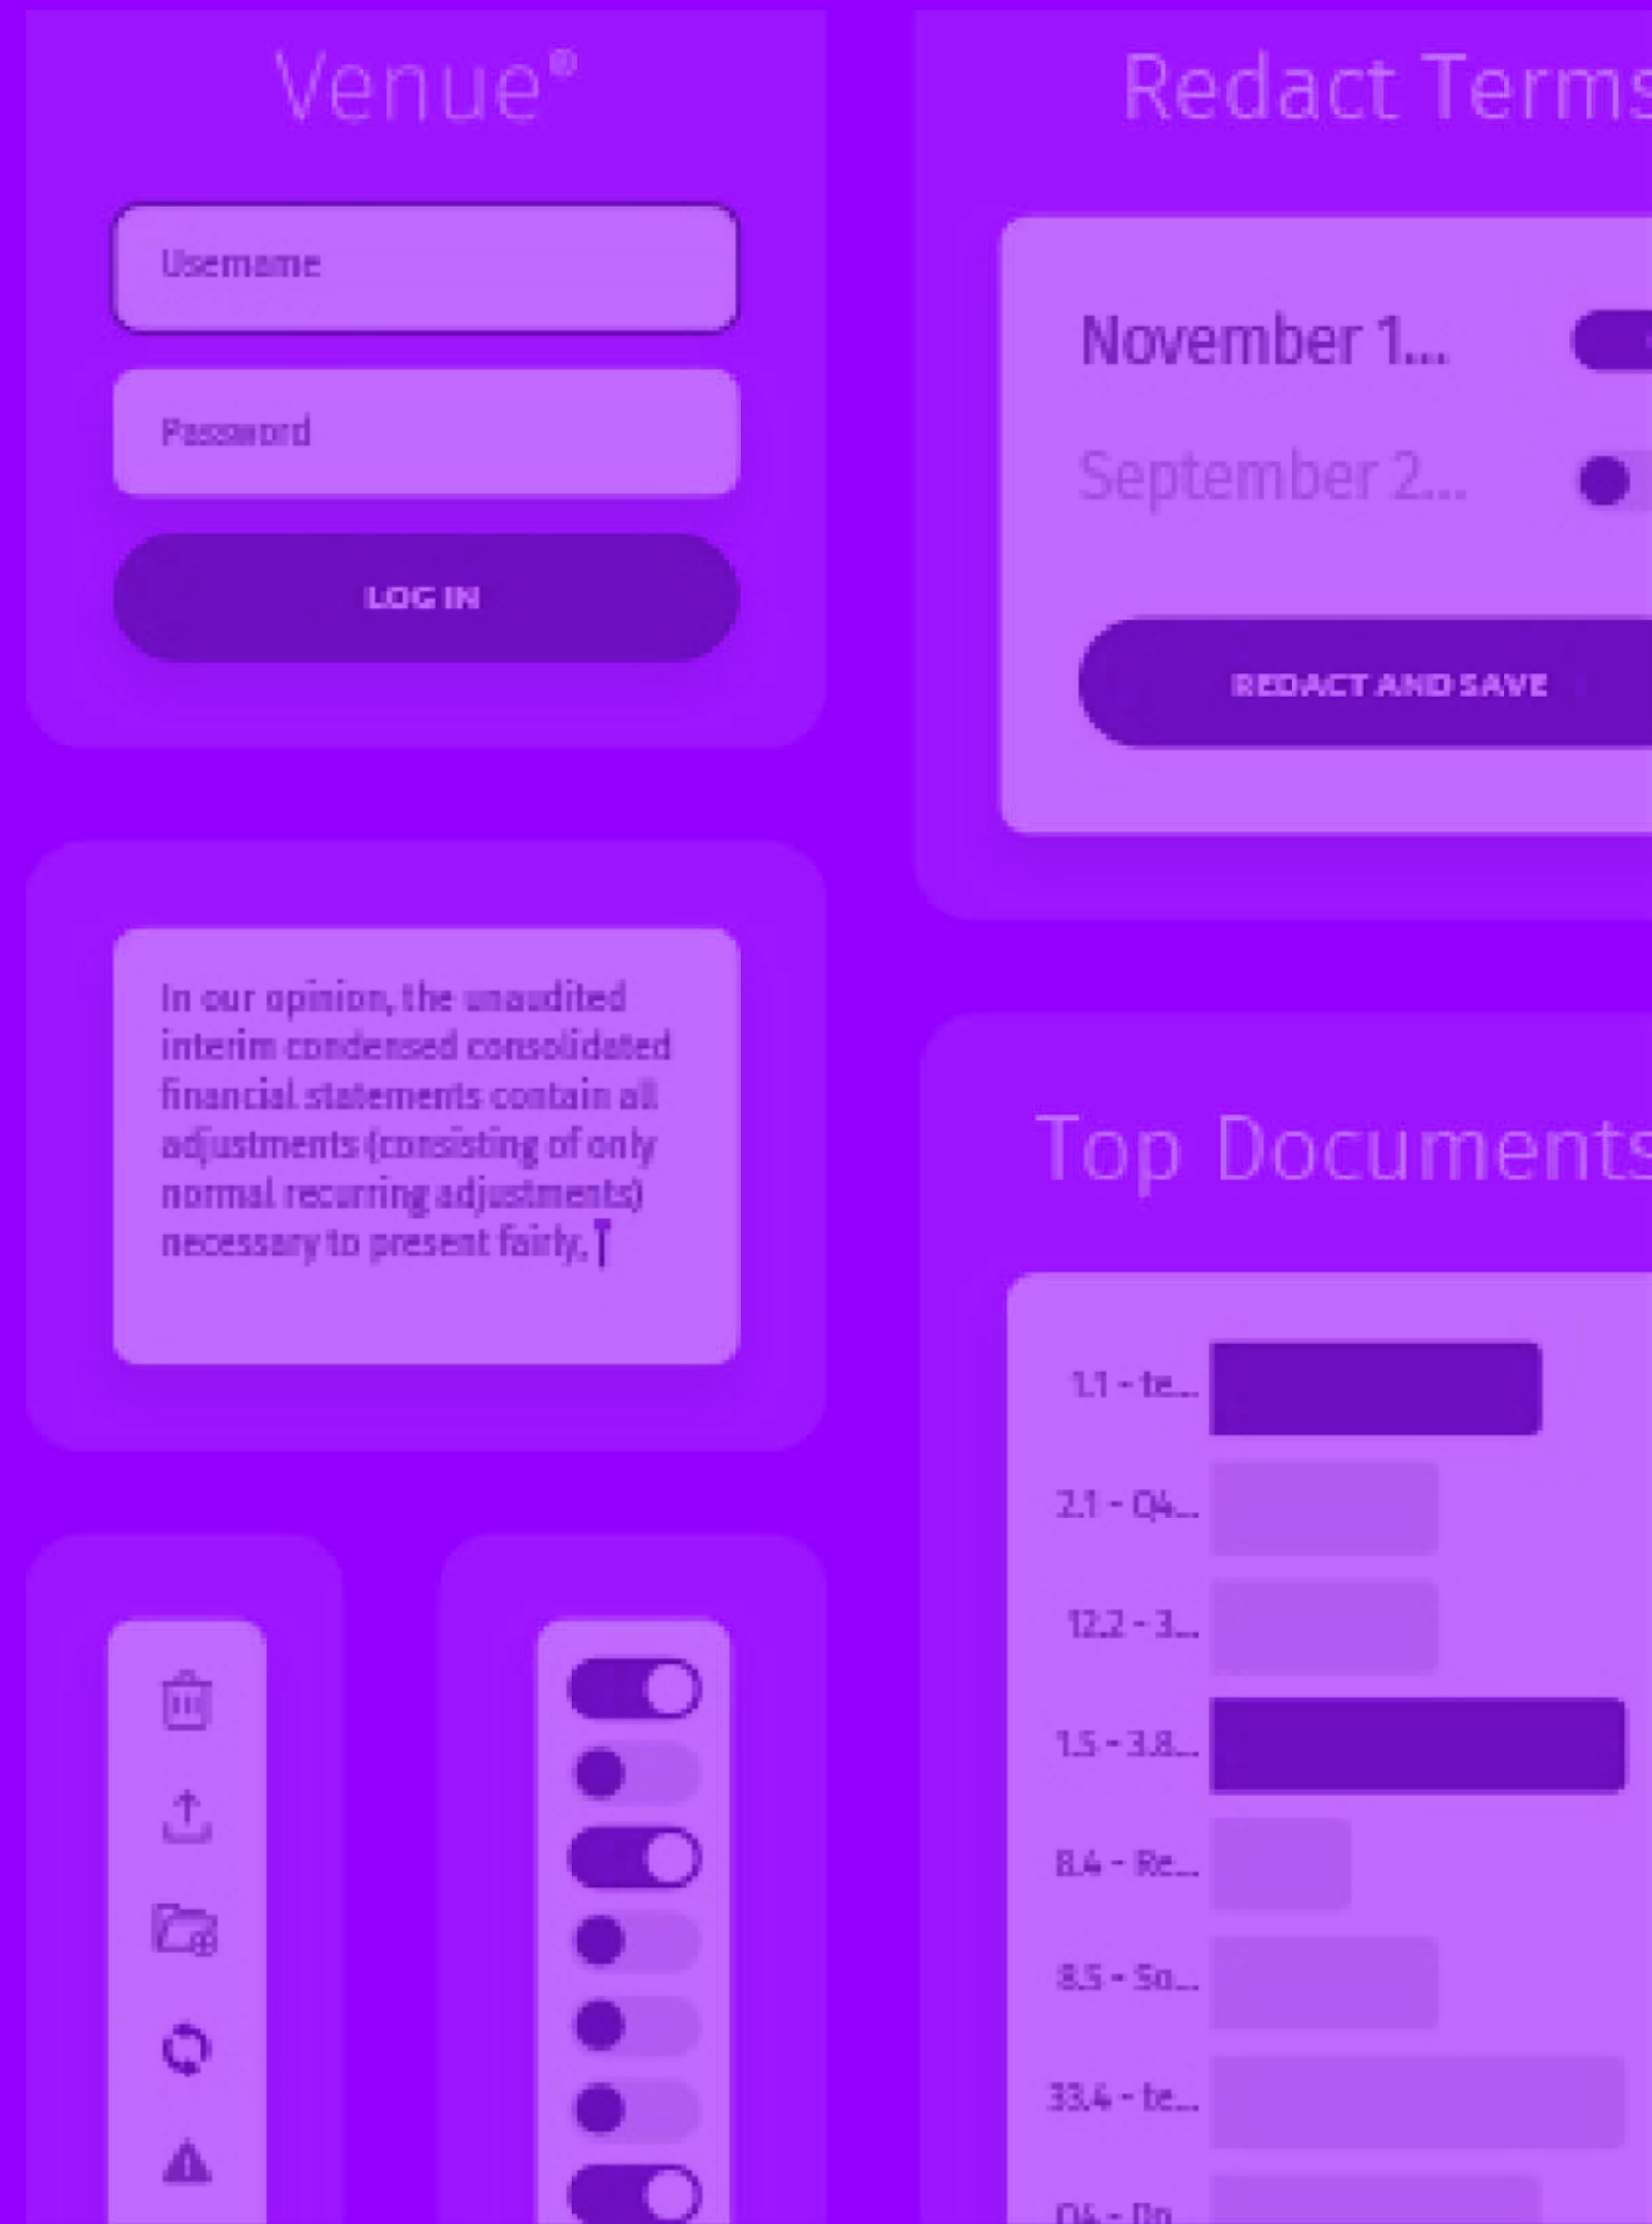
Venue®

Username

Password

LOG IN

Redact Terms

November 1...

September 2...

REDACT AND SAVE

In our opinion, the unaudited interim condensed consolidated financial statements contain all adjustments (consisting of only normal recurring adjustments) necessary to present fairly,

Top Documents

1.1 - te...

2.1 - Q4...

12.2 - 3...

1.5 - 3.8...

8.4 - Re...

8.5 - So...

33.4 - te...

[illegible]